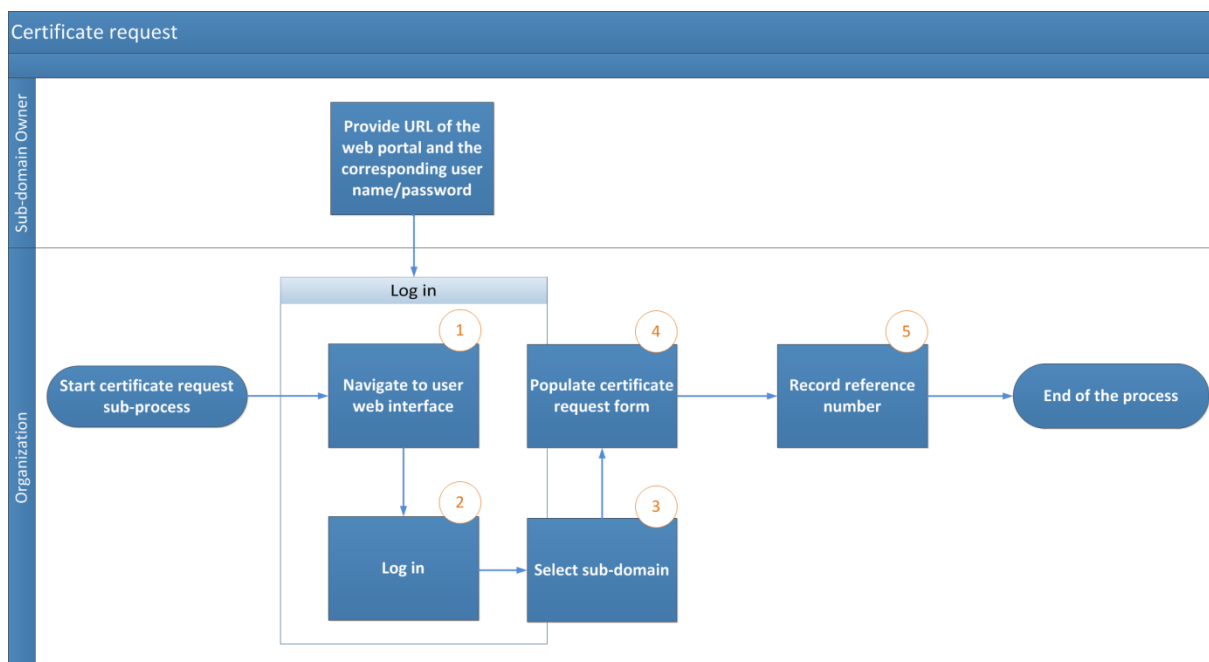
Certificate request

Sub-domain Owner

Provide URL of the web portal and the corresponding user name/password

Organization

Log in

Start certificate request sub-process

1

Navigate to user web interface

2

Log in

3

Select sub-domain

4

Populate certificate request form

5

Record reference number

End of the process